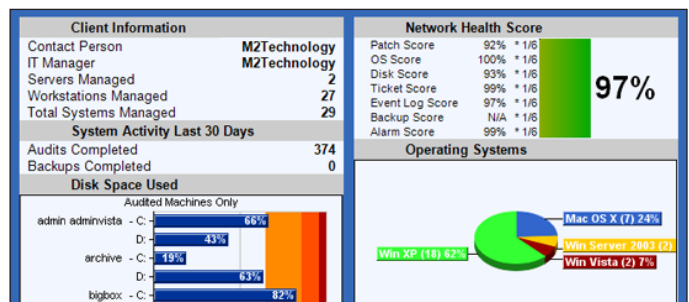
Client Information

| | |
|---|---|
| Contact Person | M2Technology |
| IT Manager | M2Technology |
| Servers Managed | 2 |
| Workstations Managed | 27 |
| Total Systems Managed | 29 |

System Activity Last 30 Days

| | |
|---|---|
| Audits Completed | 374 |
| Backups Completed | 0 |

Disk Space Used

Audited Machines Only

admin adminvista - C: 66%
D: 43%
archive - C: 19%
D: 63%
bigbox - C: 82%

Network Health Score

| | | |
|---|---|---|
| Patch Score | 92% | * 1/6 |
| OS Score | 100% | * 1/6 |
| Disk Score | 93% | * 1/6 |
| Ticket Score | 99% | * 1/6 |
| Event Log Score | 97% | * 1/6 |
| Backup Score | N/A | * 1/6 |
| Alarm Score | 99% | * 1/6 |

97%

Operating Systems

Mac OS X (7) 24%
Win Server 2003 (2)
Win Vista (2) 7%
Win XP (18) 62%